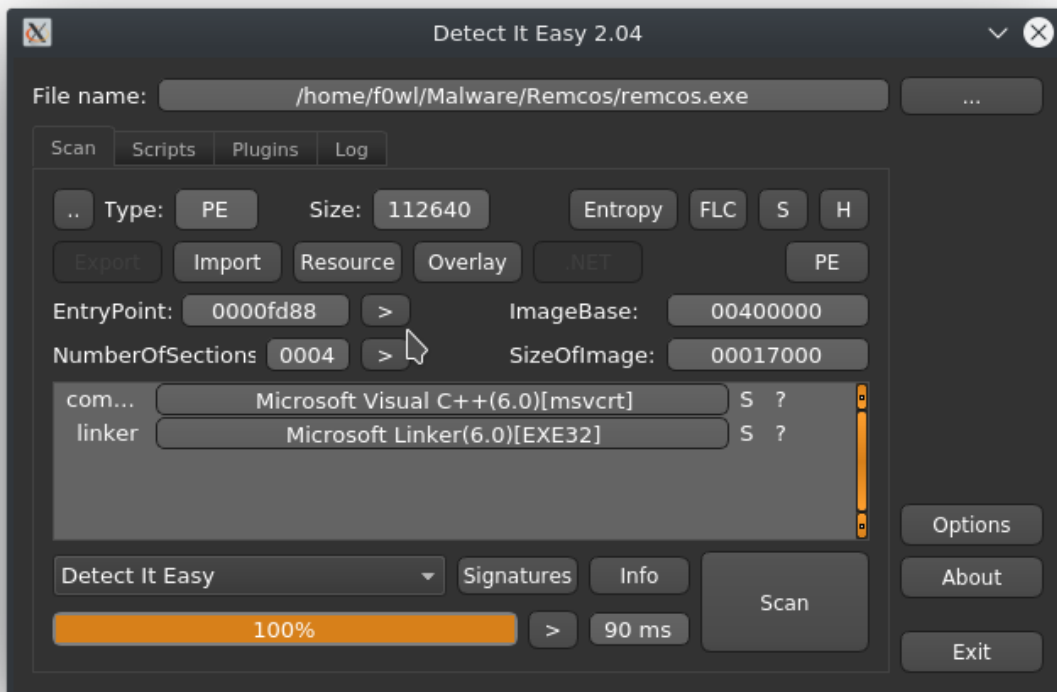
Detect It Easy 2.04

File name: /home/f0wl/Malware/Remcos/remcos.exe ...

Scan Scripts Plugins Log

.. Type: PE Size: 112640 Entropy FLC S H

Export Import Resource Overlay .NET PE

EntryPoint: 0000fd88 > ImageBase: 00400000

NumberOfSections 0004 > SizeOfImage: 00017000

com... Microsoft Visual C++(6.0)[msvcrt] S ?

linker Microsoft Linker(6.0)[EXE32] S ?

Detect It Easy Signatures Info Scan

100% > 90 ms

Options

About

Exit